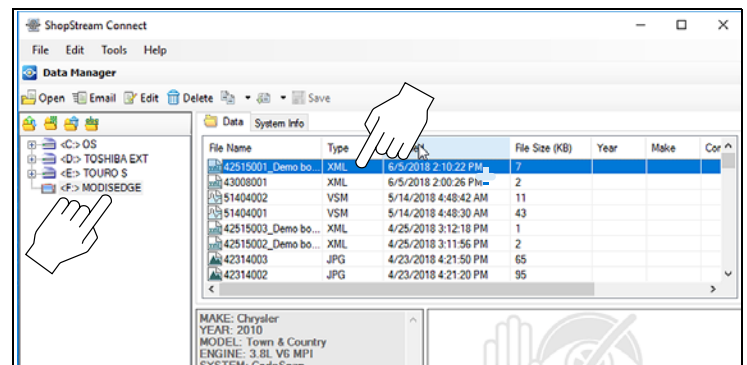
ShopStream Connect

File Edit Tools Help

Data Manager

Open Email Edit Delete Save

<C:> OS
<D:> TOSHIBA EXT
<E:> TOURO S
<F:> MODISEDGE

Data System Info

| File Name | Type | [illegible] | File Size (KB) | Year | Make | Co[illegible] |
|---|---|---|---|---|---|---|
| 42515001_Demo bo... | XML | 6/5/2018 2:10:22 PM | 7 | | | |
| 43008001 | XML | 6/5/2018 2:00:26 PM | 2 | | | |
| 51404002 | VSM | 5/14/2018 4:48:42 AM | 11 | | | |
| 51404001 | VSM | 5/14/2018 4:48:30 AM | 43 | | | |
| 42515003_Demo bo... | XML | 4/25/2018 3:12:18 PM | 1 | | | |
| 42515002_Demo bo... | XML | 4/25/2018 3:11:56 PM | 2 | | | |
| 42314003 | JPG | 4/23/2018 4:21:50 PM | 65 | | | |
| 42314002 | JPG | 4/23/2018 4:21:20 PM | 95 | | | |

MAKE: Chrysler
YEAR: 2010
MODEL: Town & Country
ENGINE: 3.8L V6 MPI
SYSTEM: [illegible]